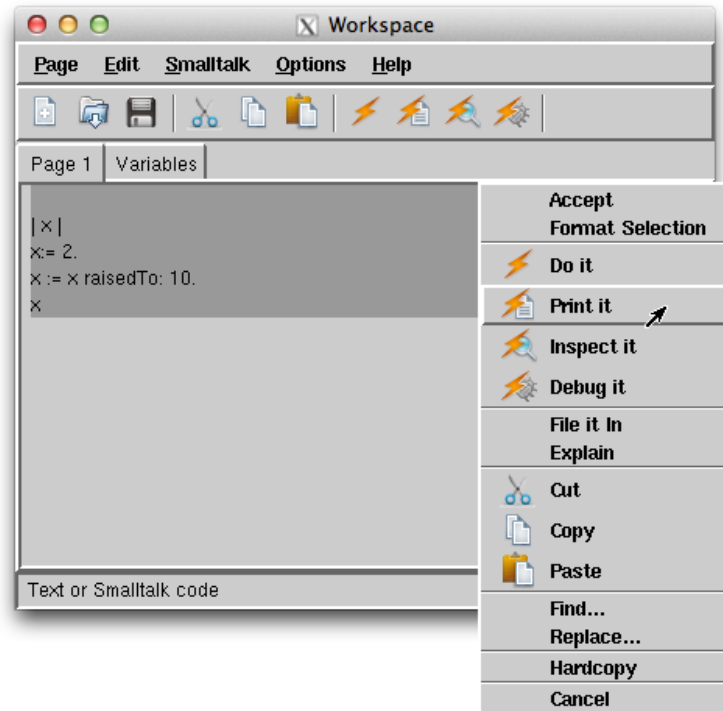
Workspace

Page Edit Smalltalk Options Help

Page 1 Variables

| x |
x:= 2.
x := x raisedTo: 10.
x

Text or Smalltalk code

Accept
Format Selection
Do it
Print it
Inspect it
Debug it
File it In
Explain
Cut
Copy
Paste
Find...
Replace...
Hardcopy
Cancel